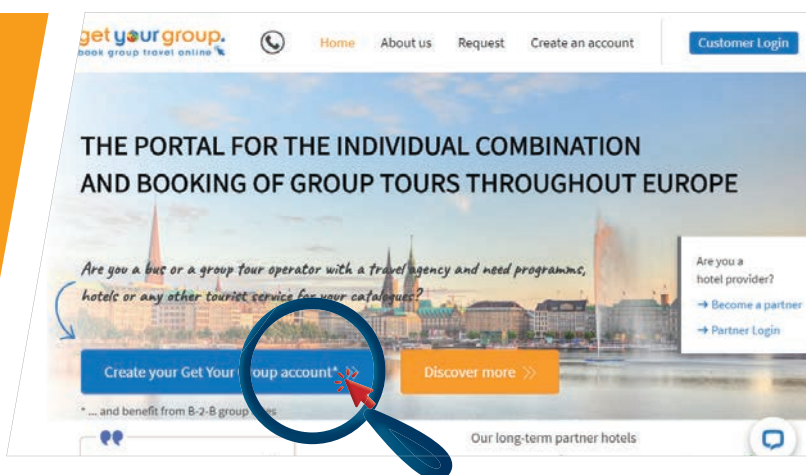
get your group.
book group travel online

Home About us Request Create an account Customer Login

THE PORTAL FOR THE INDIVIDUAL COMBINATION AND BOOKING OF GROUP TOURS THROUGHOUT EUROPE

Are you a bus or a group tour operator with a travel agency and need programms, hotels or any other tourist service for your catalogues?

Are you a hotel provider?
→ Become a partner
→ Partner Login

Create your Get Your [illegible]oup account* »

Discover more »

* ... and benefit from B-2-B group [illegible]es

Our long-term partner hotels